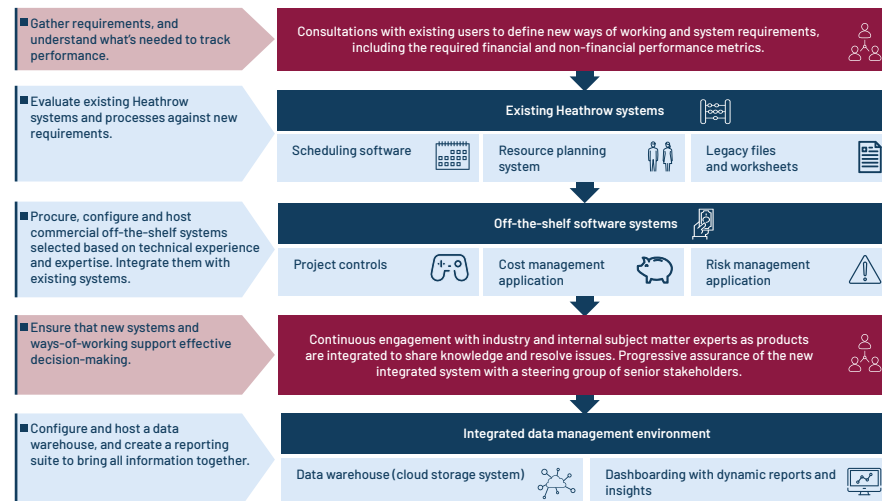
Gather requirements, and understand what's needed to track performance.

Consultations with existing users to define new ways of working and system requirements, including the required financial and non-financial performance metrics.

Evaluate existing Heathrow systems and processes against new requirements.

Existing Heathrow systems

Scheduling software

Resource planning system

Legacy files and worksheets

Procure, configure and host commercial off-the-shelf systems selected based on technical experience and expertise. Integrate them with existing systems.

Off-the-shelf software systems

Project controls

Cost management application

Risk management application

Ensure that new systems and ways-of-working support effective decision-making.

Continuous engagement with industry and internal subject matter experts as products are integrated to share knowledge and resolve issues. Progressive assurance of the new integrated system with a steering group of senior stakeholders.

Configure and host a data warehouse, and create a reporting suite to bring all information together.

Integrated data management environment

Data warehouse (cloud storage system)

Dashboarding with dynamic reports and insights